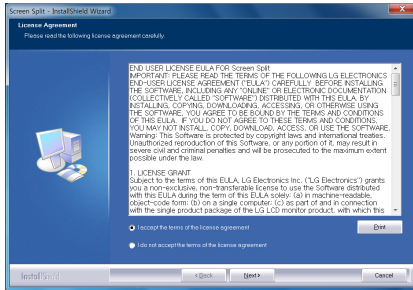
Screen Split - InstallShield Wizard

License Agreement
Please read the following license agreement carefully.

END USER LICENSE EULA FOR Screen Split
IMPORTANT: PLEASE READ THE TERMS OF THE FOLLOWING LG ELECTRONICS END-USER LICENSE AGREEMENT ("EULA") CAREFULLY. BEFORE INSTALLING THE SOFTWARE, INCLUDING ANY "ONLINE" OR ELECTRONIC DOCUMENTATION (COLLECTIVELY CALLED "SOFTWARE") DISTRIBUTED WITH THIS EULA, BY INSTALLING, COPYING, DOWNLOADING, ACCESSING, OR OTHERWISE USING THE SOFTWARE, YOU AGREE TO BE BOUND BY THE TERMS AND CONDITIONS OF THIS EULA. IF YOU DO NOT AGREE TO THESE TERMS AND CONDITIONS, YOU MAY NOT INSTALL, COPY, DOWNLOAD, ACCESS, OR USE THE SOFTWARE. Warning: This Software is protected by copyright laws and international treaties. Unauthorized reproduction of this Software, or any portion of it, may result in severe civil and criminal penalties and will be prosecuted to the maximum extent possible under the law.

1. LICENSE GRANT
Subject to the terms of this EULA, LG Electronics Inc. ("LG Electronics") grants you a non-exclusive, non-transferable license to use the Software distributed with this EULA during the term of this EULA solely: (a) in machine-readable, object-code form: (b) on a single computer; (c) as part of and in connection with the single product package of the LG LCD monitor product, with which this

I accept the terms of the license agreement
I do not accept the terms of the license agreement

Print

InstallShield

< Back
Next >
Cancel